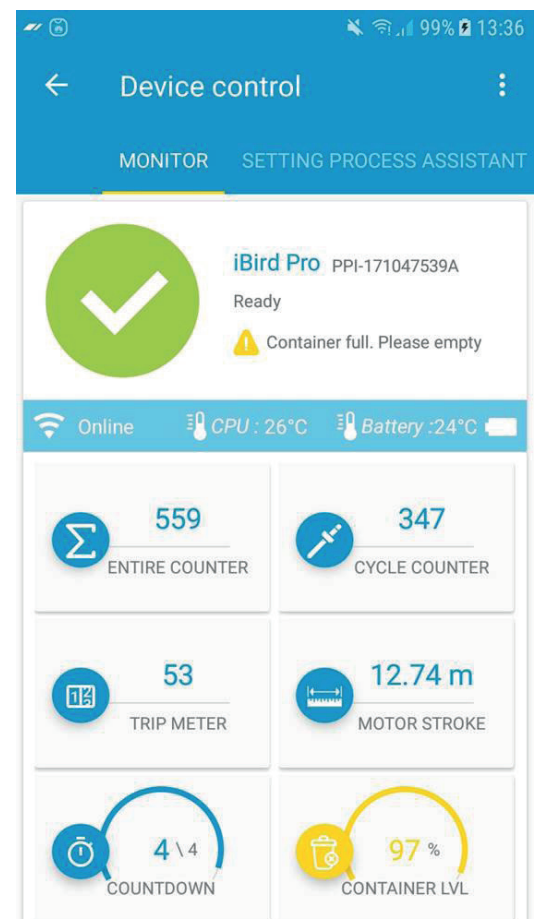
99% 13:36

Device control

MONITOR SETTING PROCESS ASSISTANT

iBird Pro PPI-171047539A
Ready
Container full. Please empty

Online CPU : 26°C Battery :24°C

559
ENTIRE COUNTER

347
CYCLE COUNTER

53
TRIP METER

12.74 m
MOTOR STROKE

4 \ 4
COUNTDOWN

97 %
CONTAINER LVL